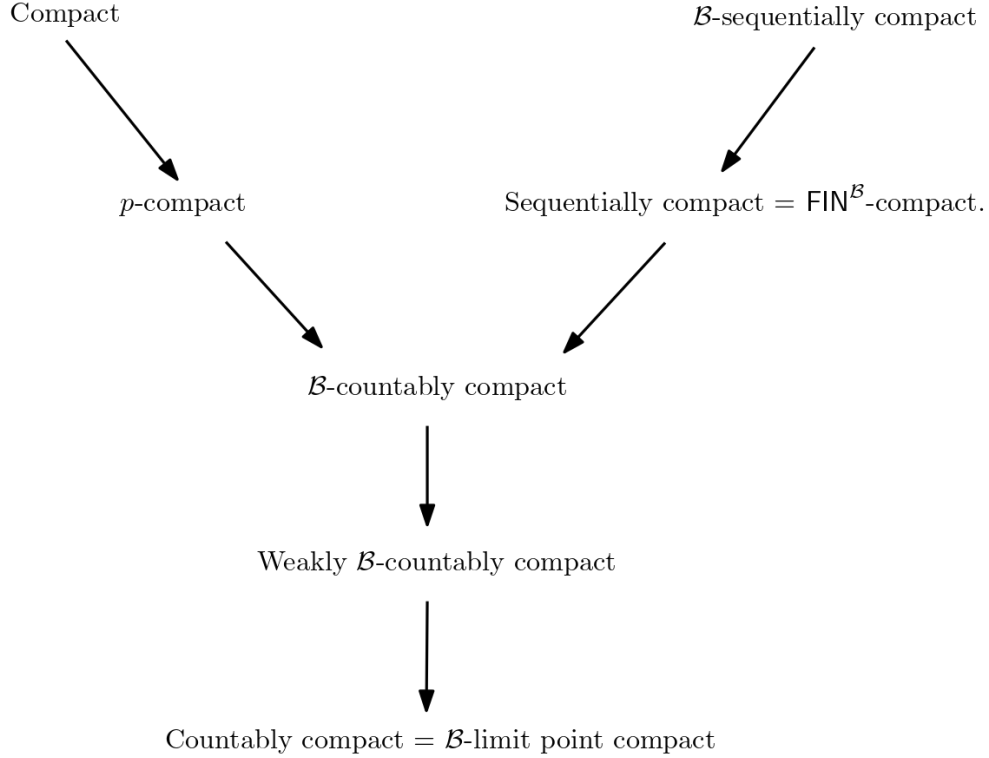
Compact

$\mathcal{B}$-sequentially compact

$p$-compact

Sequentially compact = $\mathsf{FIN}^{\mathcal{B}}$-compact.

$\mathcal{B}$-countably compact

Weakly $\mathcal{B}$-countably compact

Countably compact = $\mathcal{B}$-limit point compact